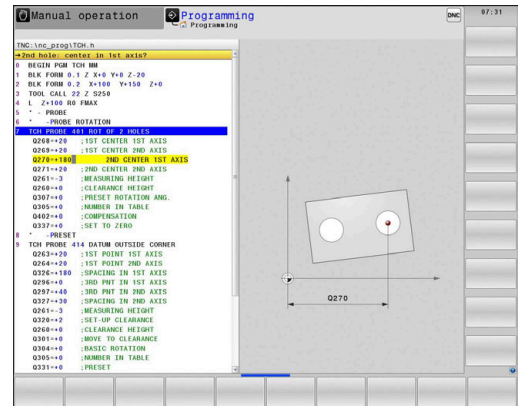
Manual operation

Programming
Programming

DNC

07:31

TNC:\nc_prog\TCH.h
→2nd hole: center in 1st axis?
0 BEGIN PGM TCH MM
1 BLK FORM 0.1 Z X+0 Y+0 Z-20
2 BLK FORM 0.2 X+100 Y+150 Z+0
3 TOOL CALL 22 Z S250
4 L Z+100 R0 FMAX
5 * - PROBE
6 * -PROBE ROTATION
7 TCH PROBE 401 ROT OF 2 HOLES
Q268=+20 ;1ST CENTER 1ST AXIS
Q269=+20 ;1ST CENTER 2ND AXIS
Q270=+180 2ND CENTER 1ST AXIS
Q271=+20 ;2ND CENTER 2ND AXIS
Q261=-3 ;MEASURING HEIGHT
Q260=+0 ;CLEARANCE HEIGHT
Q307=+0 ;PRESET ROTATION ANG.
Q305=+0 ;NUMBER IN TABLE
Q402=+0 ;COMPENSATION
Q337=+0 ;SET TO ZERO
8 * -PRESET
9 TCH PROBE 414 DATUM OUTSIDE CORNER
Q263=+20 ;1ST POINT 1ST AXIS
Q264=+20 ;1ST POINT 2ND AXIS
Q326=+180 ;SPACING IN 1ST AXIS
Q296=+0 ;3RD PNT IN 1ST AXIS
Q297=+40 ;3RD PNT IN 2ND AXIS
Q327=+30 ;SPACING IN 2ND AXIS
Q261=-3 ;MEASURING HEIGHT
Q320=+2 ;SET-UP CLEARANCE
Q260=+0 ;CLEARANCE HEIGHT
Q301=+0 ;MOVE TO CLEARANCE
Q304=+0 ;BASIC ROTATION
Q305=+0 ;NUMBER IN TABLE
Q331=+0 ;PRESET

Q270